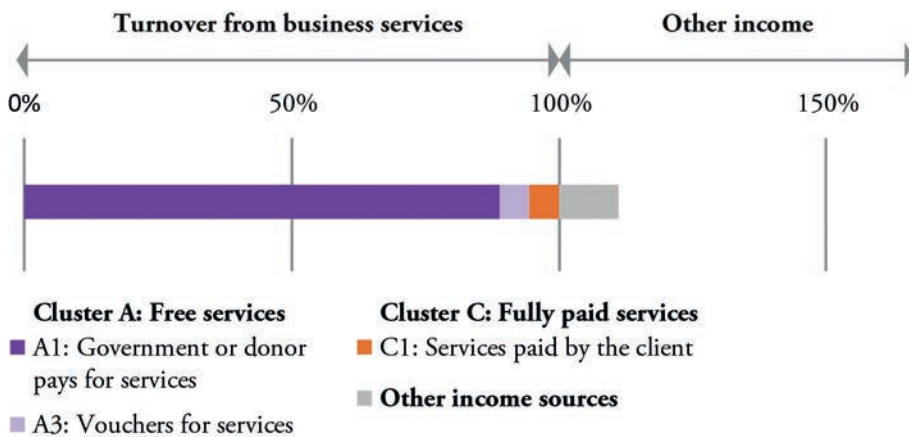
Turnover from business services

Other income

0%

50%

100%

150%

Cluster A: Free services

A1: Government or donor pays for services

A3: Vouchers for services

Cluster C: Fully paid services

C1: Services paid by the client

Other income sources